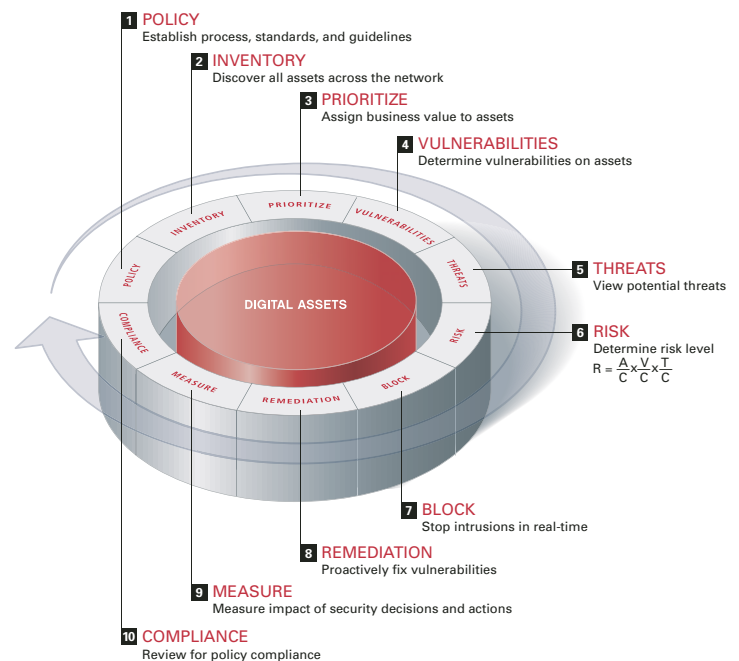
1 POLICY
Establish process, standards, and guidelines

2 INVENTORY
Discover all assets across the network

3 PRIORITIZE
Assign business value to assets

4 VULNERABILITIES
Determine vulnerabilities on assets

5 THREATS
View potential threats

6 RISK
Determine risk level
$R = \frac{A}{C} x \frac{V}{C} x \frac{T}{C}$

7 BLOCK
Stop intrusions in real-time

8 REMEDIATION
Proactively fix vulnerabilities

9 MEASURE
Measure impact of security decisions and actions

10 COMPLIANCE
Review for policy compliance

POLICY
INVENTORY
PRIORITIZE
VULNERABILITIES
THREATS
RISK
BLOCK
REMEDIATION
MEASURE
COMPLIANCE
DIGITAL ASSETS